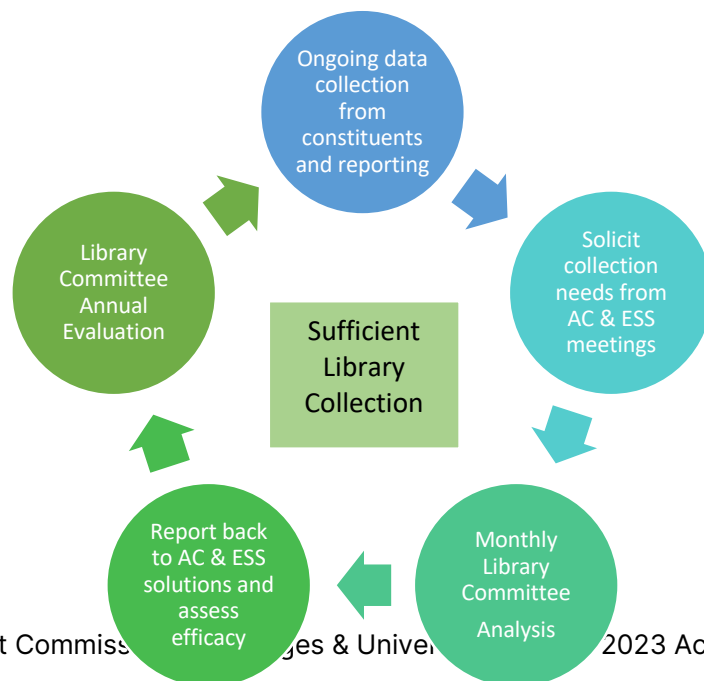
Ongoing data collection from constituents and reporting

Solicit collection needs from AC & ESS meetings

Monthly Library Committee Analysis

Report back to AC & ESS solutions and assess efficacy

Library Committee Annual Evaluation

Sufficient Library Collection

t Commiss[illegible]ges & Unive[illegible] 2023 Ac